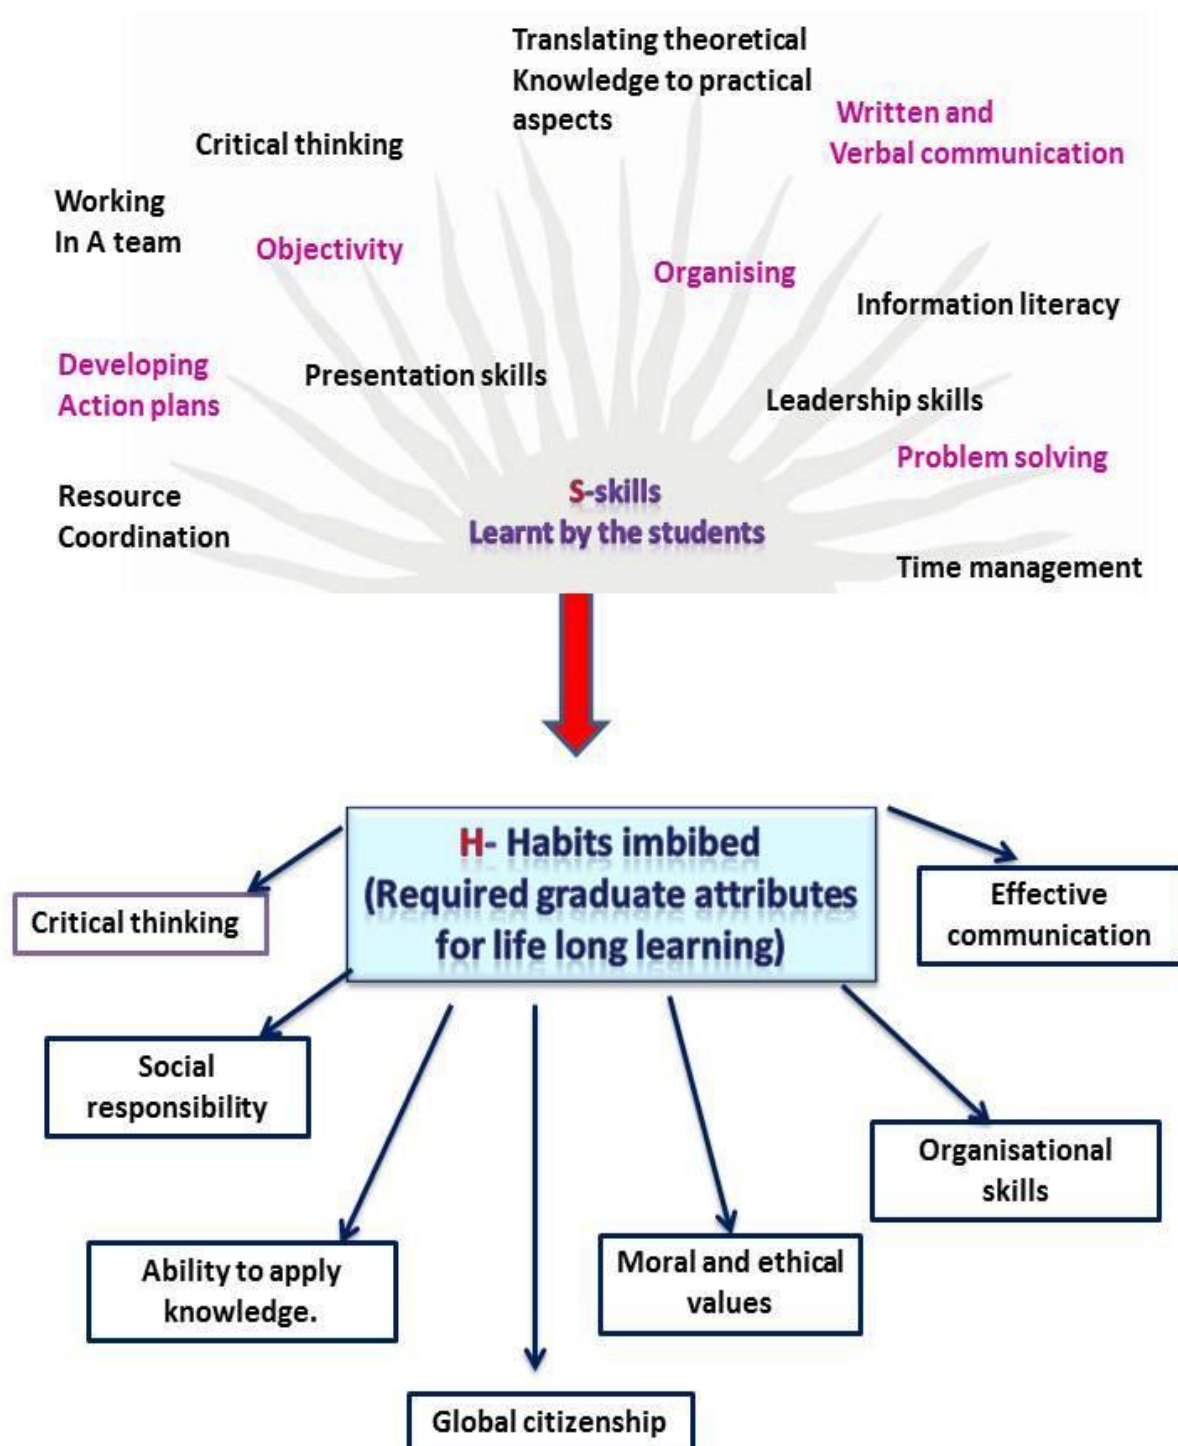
Translating theoretical Knowledge to practical aspects

Critical thinking

Written and Verbal communication

Working In A team

Objectivity

Organising

Information literacy

Developing Action plans

Presentation skills

Leadership skills

Problem solving

Resource Coordination

S-skills Learnt by the students

Time management

H- Habits imbibed (Required graduate attributes for life long learning)

Critical thinking

Effective communication

Social responsibility

Organisational skills

Ability to apply knowledge.

Moral and ethical values

Global citizenship